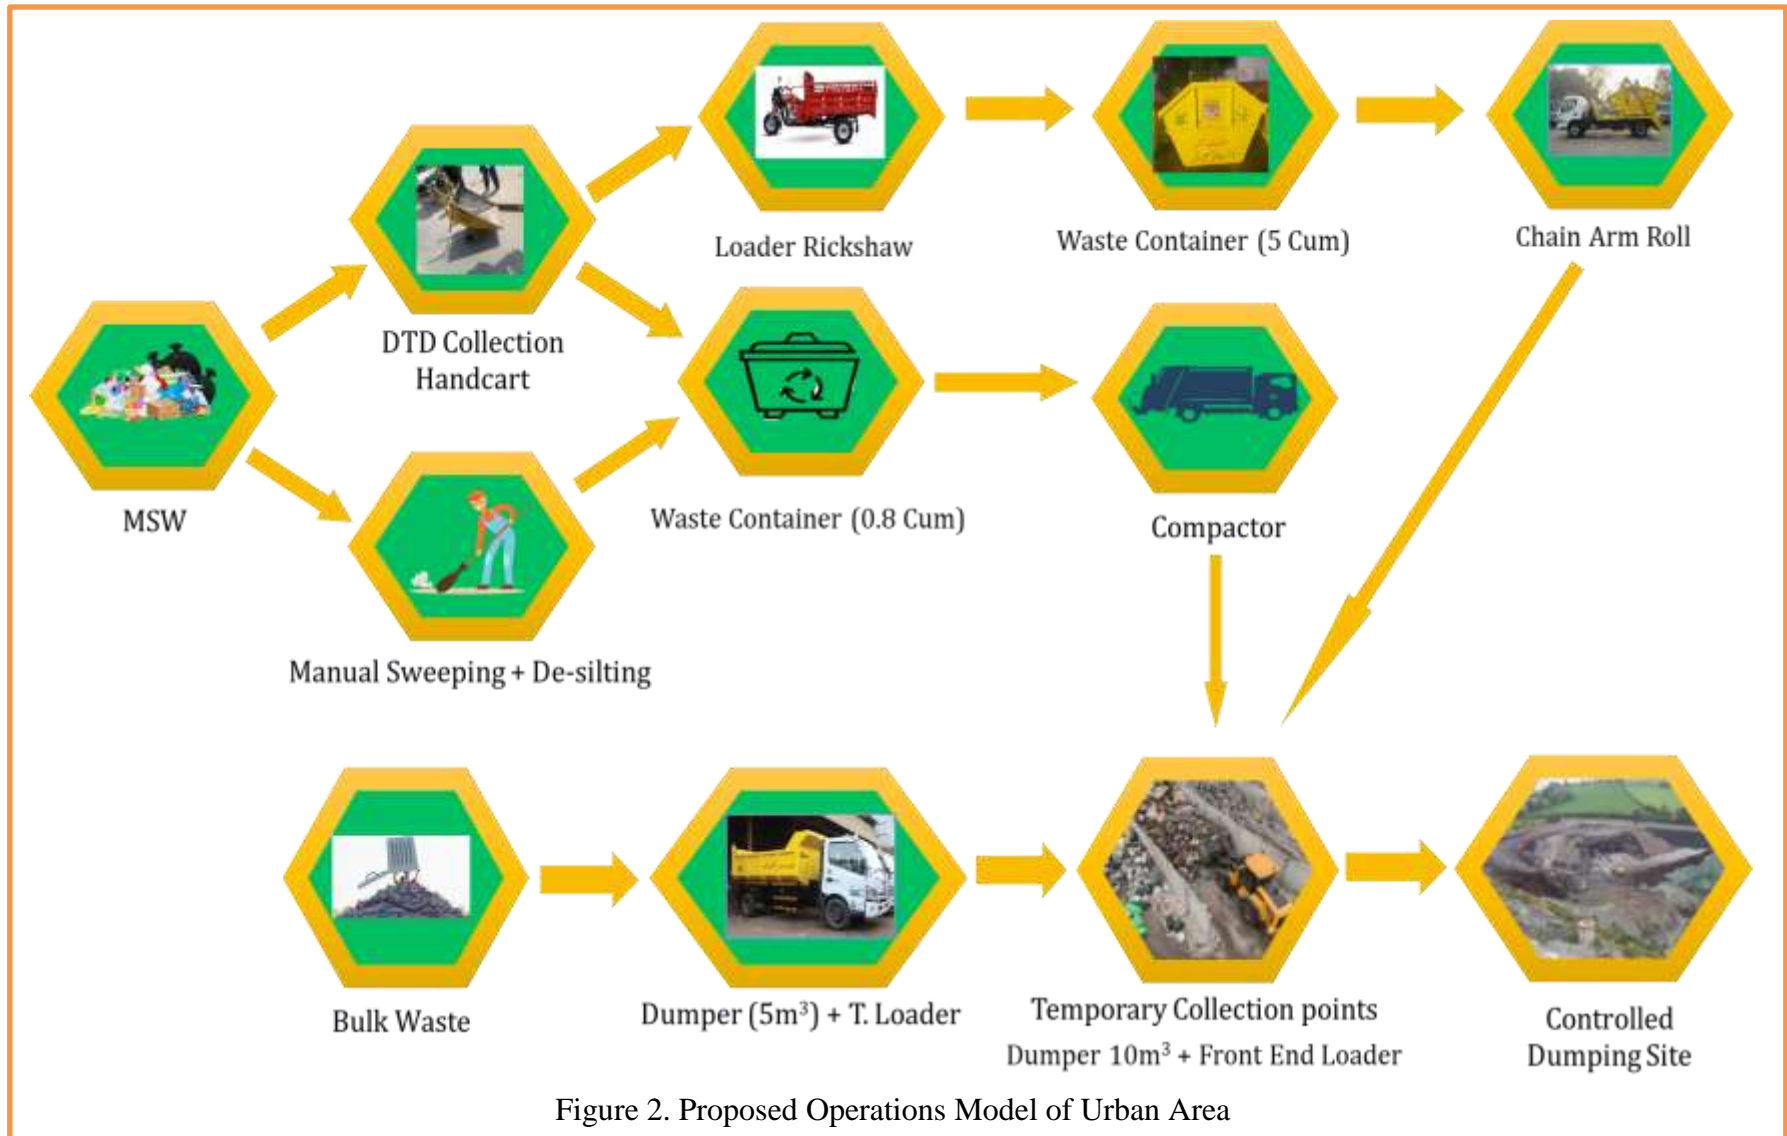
Loader Rickshaw

Waste Container (5 Cum)

Chain Arm Roll

DTD Collection Handcart

MSW

Waste Container (0.8 Cum)

Compactor

Manual Sweeping + De-silting

Bulk Waste

Dumper ($5m^3$) + T. Loader

Temporary Collection points

Dumper $10m^3$ + Front End Loader

Controlled Dumping Site

Figure 2. Proposed Operations Model of Urban Area